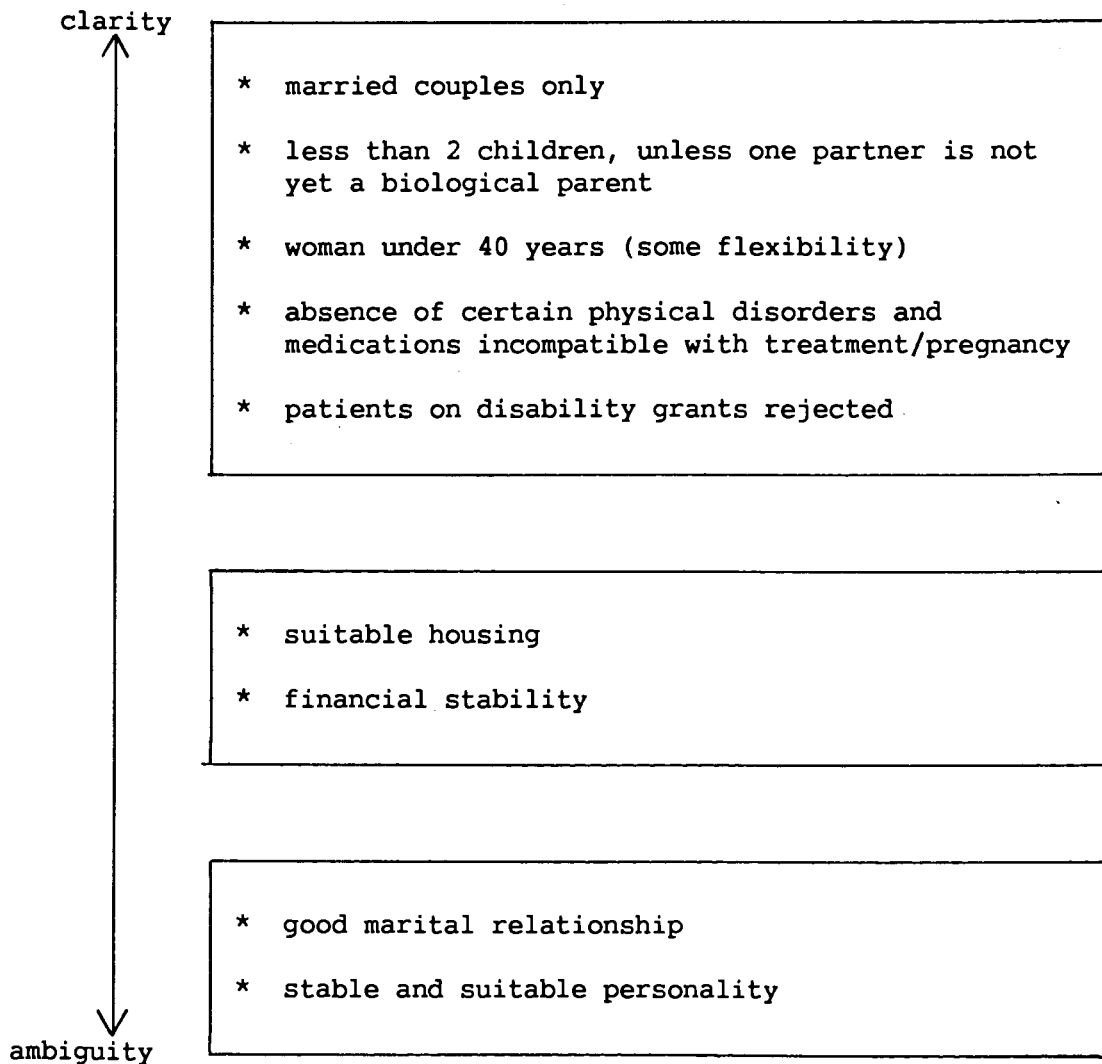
clarity

* married couples only

* less than 2 children, unless one partner is not yet a biological parent

* woman under 40 years (some flexibility)

* absence of certain physical disorders and medications incompatible with treatment/pregnancy

* patients on disability grants rejected

* suitable housing

* financial stability

* good marital relationship

* stable and suitable personality

ambiguity